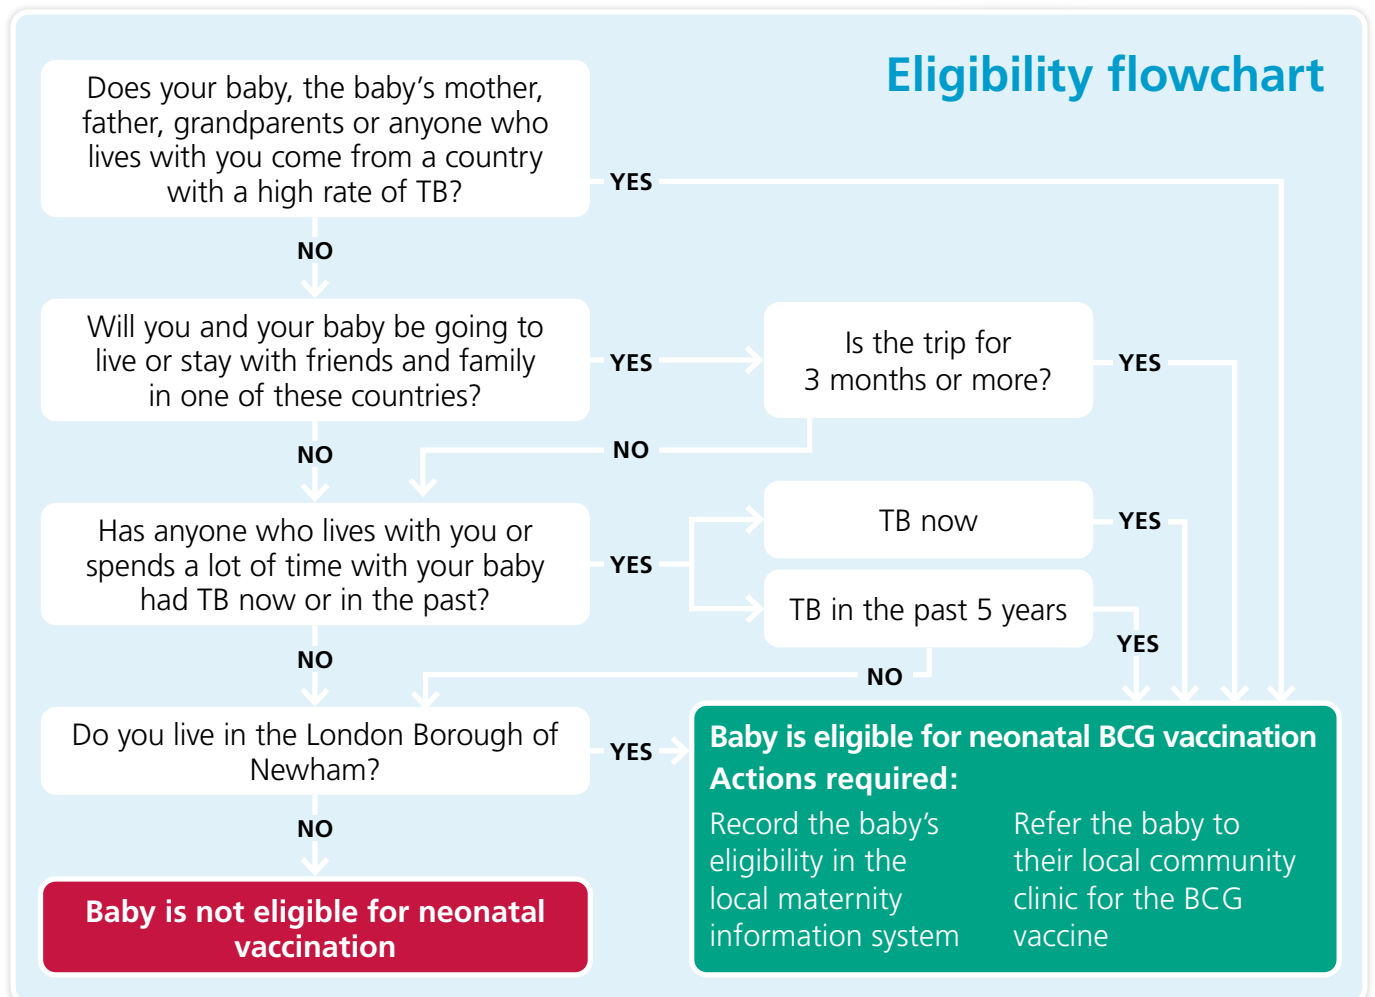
Eligibility flowchart

Does your baby, the baby’s mother, father, grandparents or anyone who lives with you come from a country with a high rate of TB?

YES

NO

Will you and your baby be going to live or stay with friends and family in one of these countries?

YES

Is the trip for 3 months or more?

YES

NO

NO

Has anyone who lives with you or spends a lot of time with your baby had TB now or in the past?

YES

TB now

YES

TB in the past 5 years

YES

NO

NO

Do you live in the London Borough of Newham?

YES

Baby is eligible for neonatal BCG vaccination

Actions required:

Record the baby’s eligibility in the local maternity information system

Refer the baby to their local community clinic for the BCG vaccine

NO

Baby is not eligible for neonatal vaccination